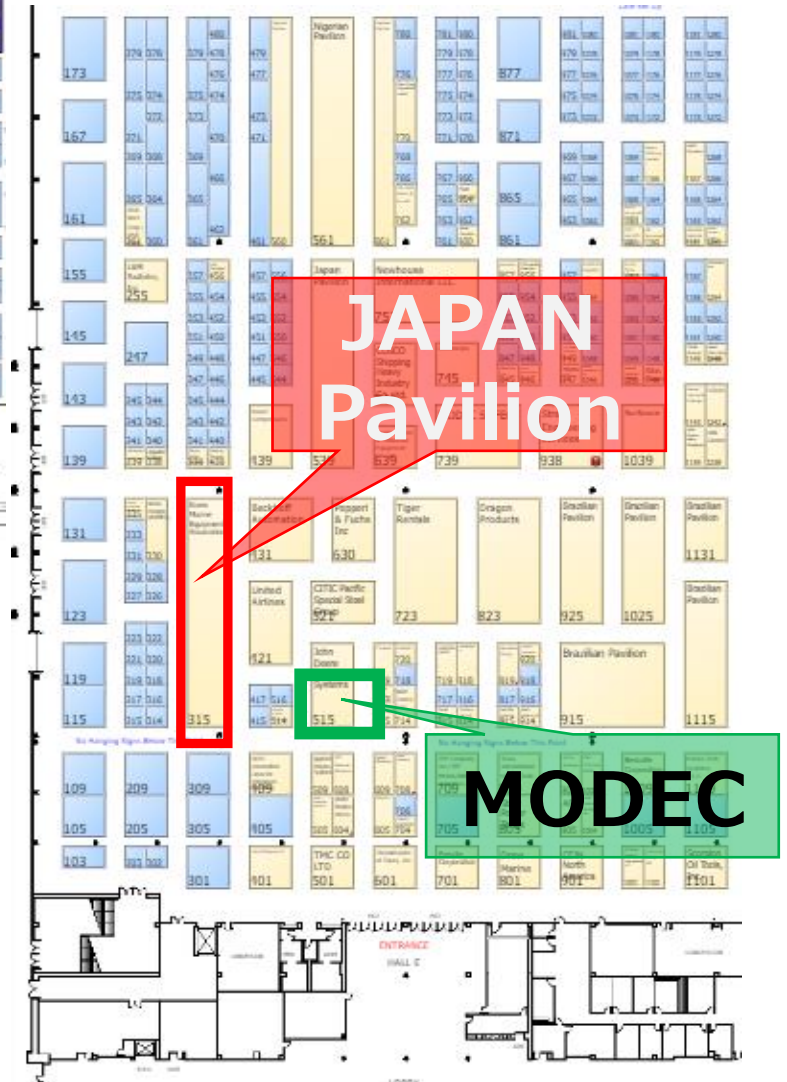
173

167

161

155

145

143

139

131

123

119

115

109

105

103

877

871

865

861

Nigerian Pavilion

561

Japan Pavilion

Newhouse International LLC

255

247

139

539

639

739

938

1039

JAPAN Pavilion

COSCO Shipping Heavy Industry

715

Beckhoff Automation

131

Pepperl & Fuchs Inc

630

Tiger Rentals

723

Dragon Products

823

Brazilian Pavilion

925

Brazilian Pavilion

1025

Brazilian Pavilion

1131

Brazilian Pavilion

United Airlines

421

CITIC Pacific Special Steel Group

521

John Deere

515

Brazilian Pavilion

915

1115

315

209

205

309

305

409

405

MODEC

705

1005

1105

301

401

TMC CO LTD

501

601

701

801

North America

901

1101

ENTRANCE

HALL E